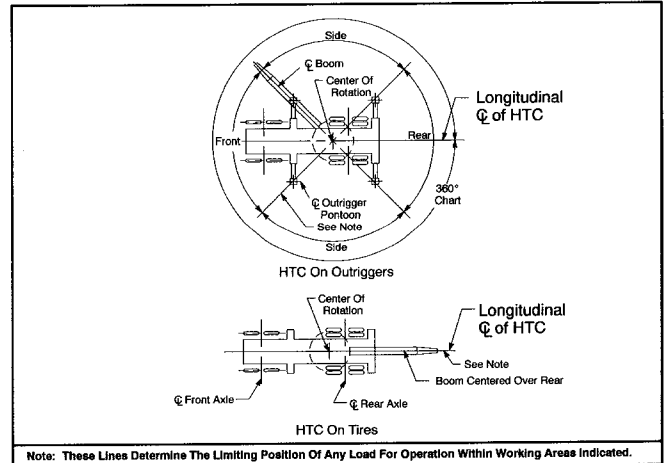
Side

℄ Boom

Center Of Rotation

Longitudinal ℄ of HTC

Front

Rear

℄ Outrigger Pontoon See Note

360° Chart

Side

HTC On Outriggers

Center Of Rotation

Longitudinal ℄ of HTC

See Note

Boom Centered Over Rear

℄ Front Axle

℄ Rear Axle

HTC On Tires

Note: These Lines Determine The Limiting Position Of Any Load For Operation Within Working Areas Indicated.